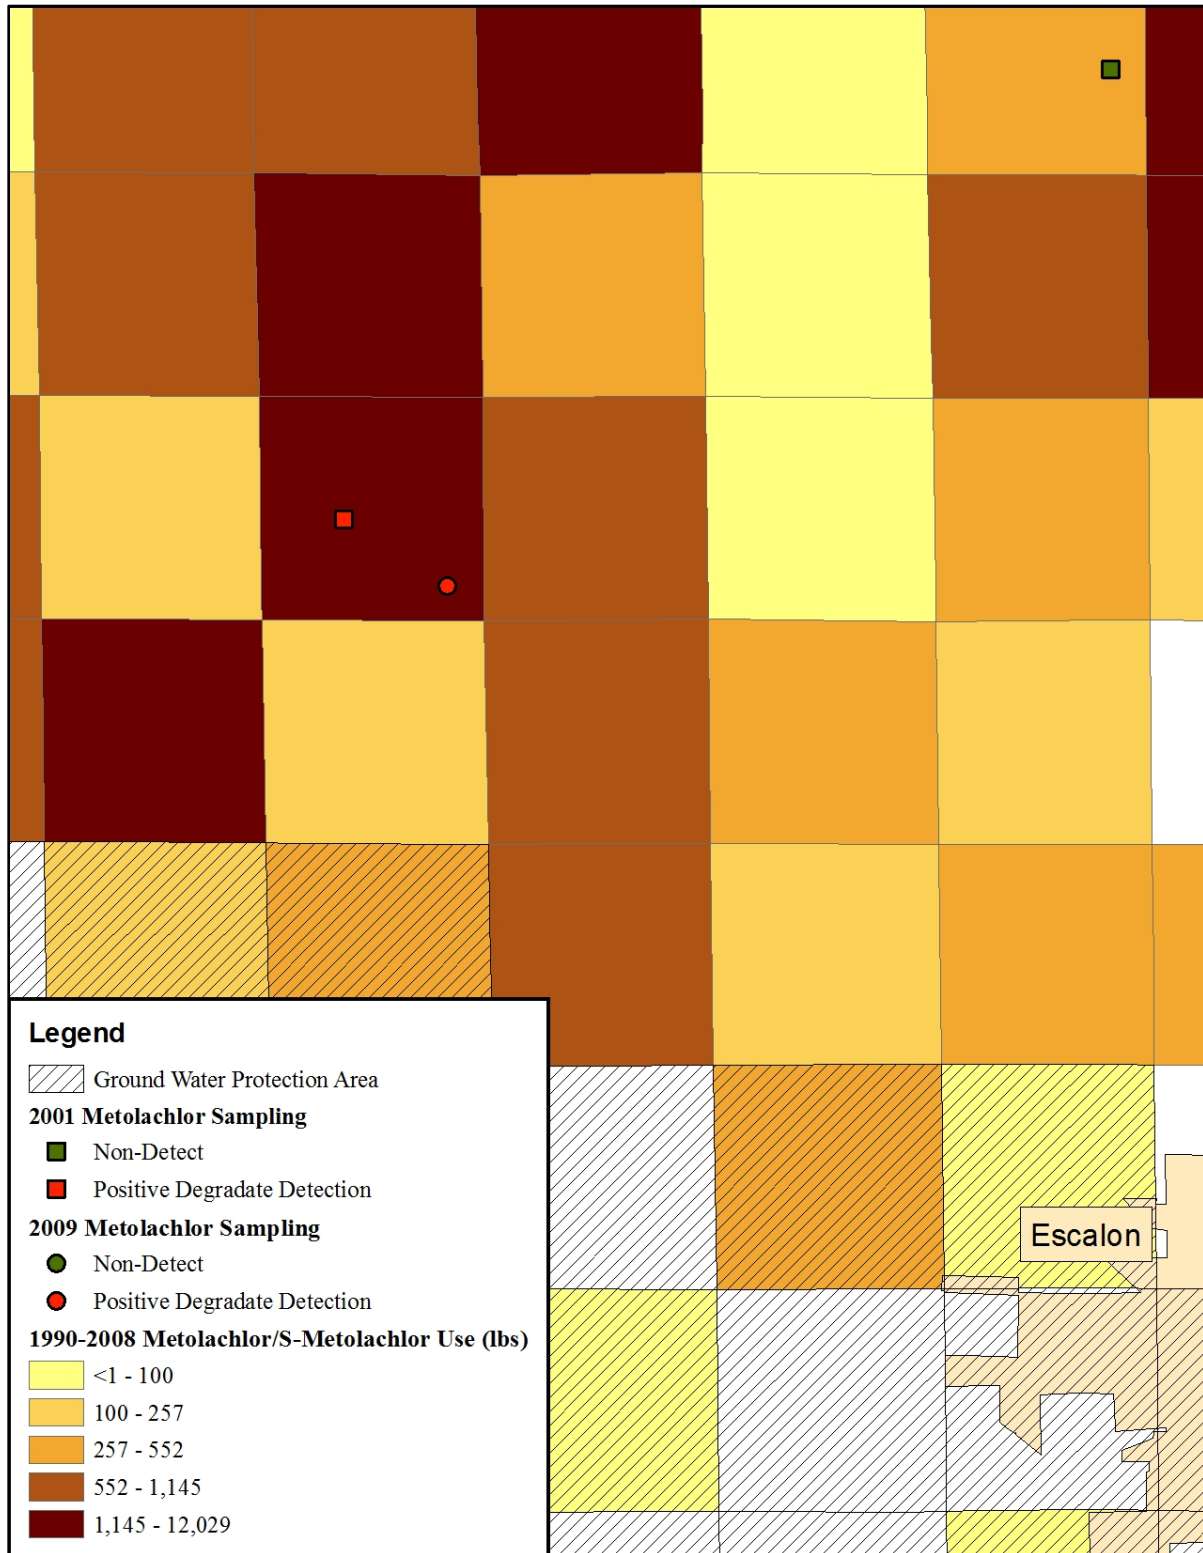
Legend
Ground Water Protection Area
2001 Metolachlor Sampling
Non-Detect
Positive Degradate Detection
2009 Metolachlor Sampling
Non-Detect
Positive Degradate Detection
1990-2008 Metolachlor/S-Metolachlor Use (lbs)
<1 - 100
100 - 257
257 - 552
552 - 1,145
1,145 - 12,029

Escalon